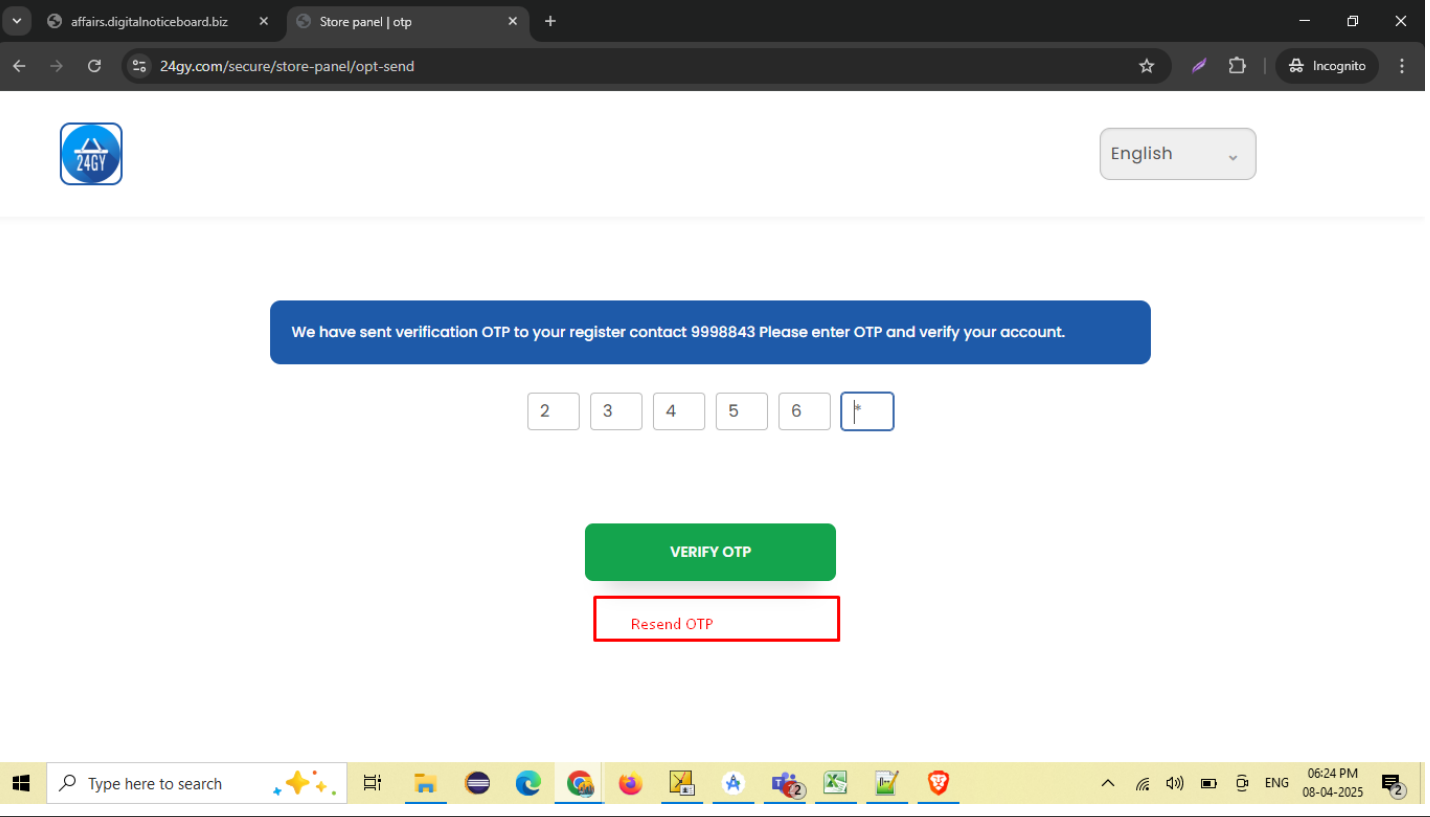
affairs.digitalnoticeboard.biz

Store panel | otp

24gy.com/secure/store-panel/opt-send

Incognito

24GY

English

We have sent verification OTP to your register contact 9998843 Please enter OTP and verify your account.

| 2 | 3 | 4 | 5 | 6 | * |
|---|---|---|---|---|---|

VERIFY OTP

Resend OTP

Type here to search

ENG

06:24 PM
08-04-2025

2